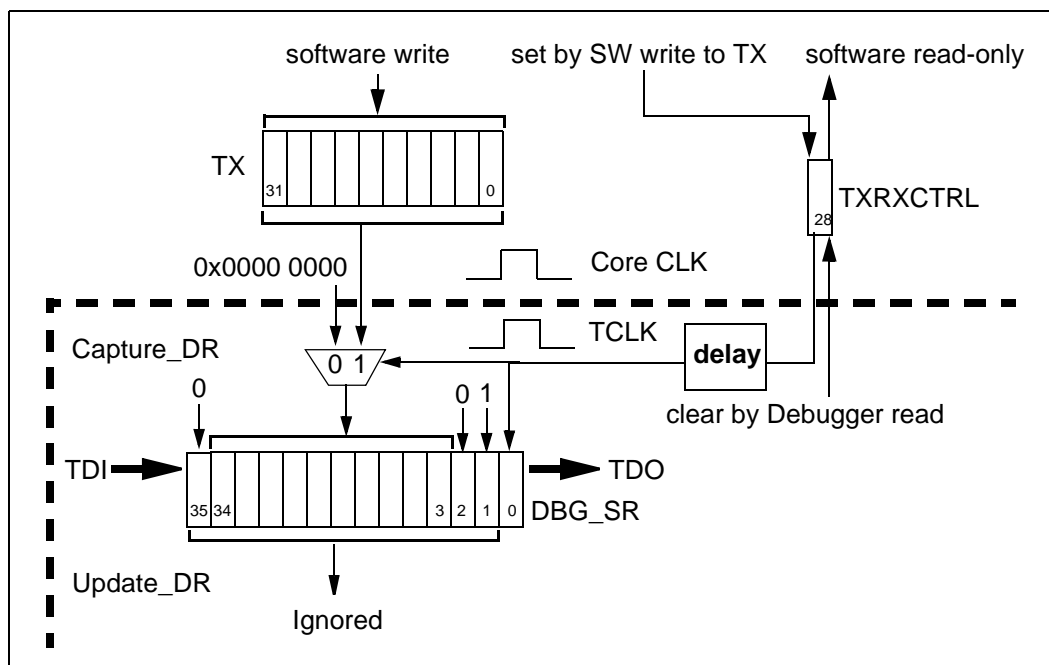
software write

set by SW write to TX

software read-only

TX

31

0

TXRXCTRL

28

0x0000 0000

Core CLK

Capture_DR

0 1

TCLK

delay

0

0 1

clear by Debugger read

TDI

35 34

3 2 1 0

TDO

DBG_SR

Update_DR

Ignored